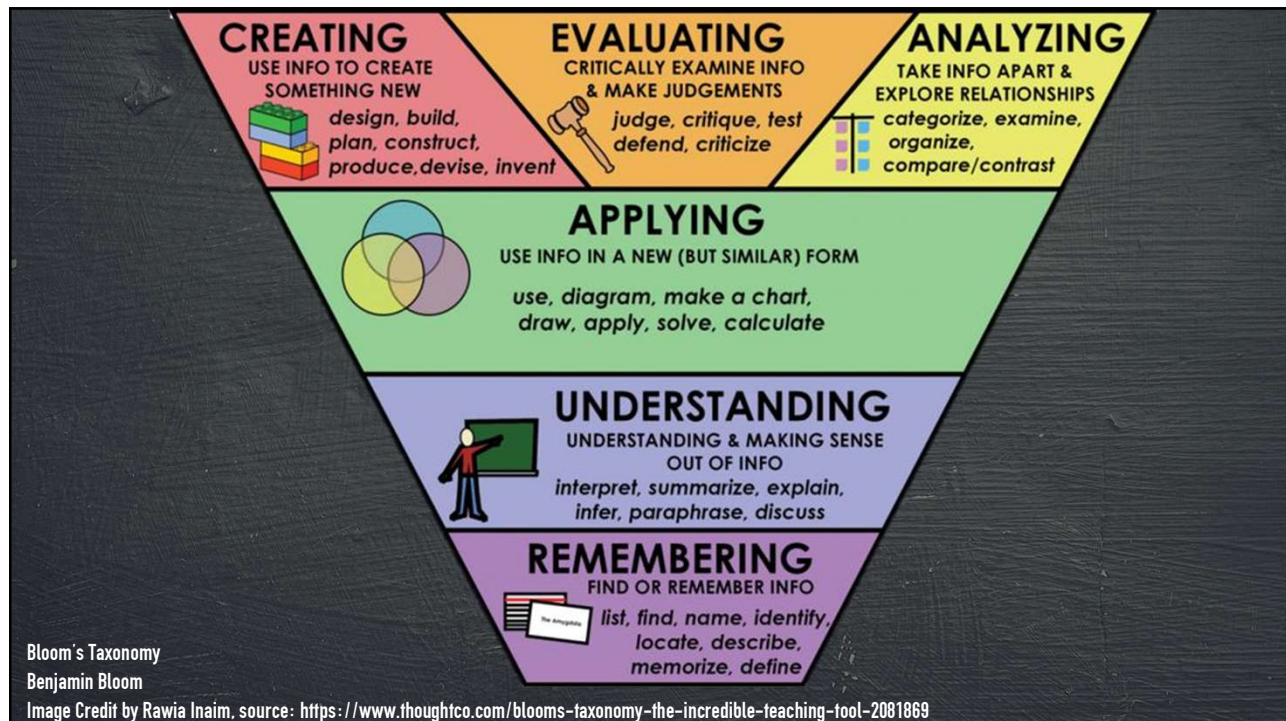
CREATING
USE INFO TO CREATE SOMETHING NEW
design, build, plan, construct, produce,devise, invent

EVALUATING
CRITICALLY EXAMINE INFO & MAKE JUDGEMENTS
judge, critique, test defend, criticize

ANALYZING
TAKE INFO APART & EXPLORE RELATIONSHIPS
categorize, examine, organize, compare/contrast

APPLYING
USE INFO IN A NEW (BUT SIMILAR) FORM
use, diagram, make a chart, draw, apply, solve, calculate

UNDERSTANDING
UNDERSTANDING & MAKING SENSE OUT OF INFO
interpret, summarize, explain, infer, paraphrase, discuss

REMEMBERING
FIND OR REMEMBER INFO
The Amygdala
list, find, name, identify, locate, describe, memorize, define

Bloom's Taxonomy
Benjamin Bloom
Image Credit by Rawia Inaim, source: https://www.thoughtco.com/blooms-taxonomy-the-incredible-teaching-tool-2081869